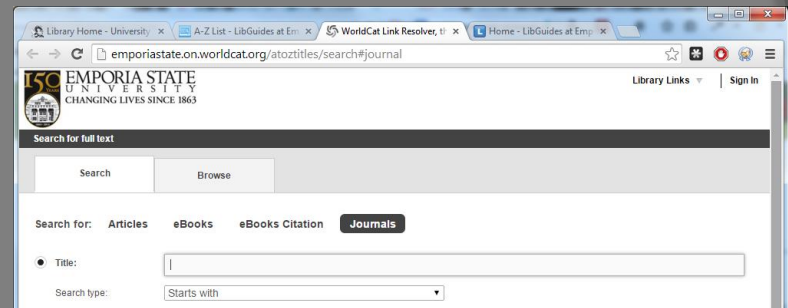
Library Home - University ×
A-Z List - LibGuides at Em ×
WorldCat Link Resolver, th ×
Home - LibGuides at Emp ×

emporiastate.on.worldcat.org/atoztitles/search#journal

150 Years
EMPORIA STATE UNIVERSITY
CHANGING LIVES SINCE 1863

Library Links
Sign In

Search for full text

Search
Browse

Search for: Articles eBooks eBooks Citation Journals

Title:

Search type: Starts with